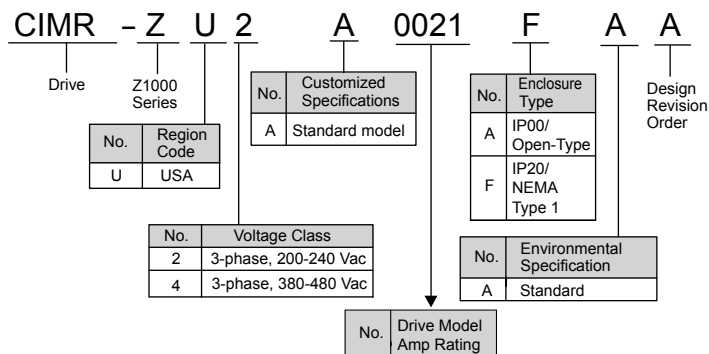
CIMR – Z U 2 A 0021 F A A

Drive

Z1000 Series

| No. | Region Code |
|---|---|
| U | USA |

| No. | Customized Specifications |
|---|---|
| A | Standard model |

| No. | Voltage Class |
|---|---|
| 2 | 3-phase, 200-240 Vac |
| 4 | 3-phase, 380-480 Vac |

| No. | Drive Model Amp Rating |
|---|---|

| No. | Enclosure Type |
|---|---|
| A | IP00/ Open-Type |
| F | IP20/ NEMA Type 1 |

| No. | Environmental Specification |
|---|---|
| A | Standard |

Design Revision Order